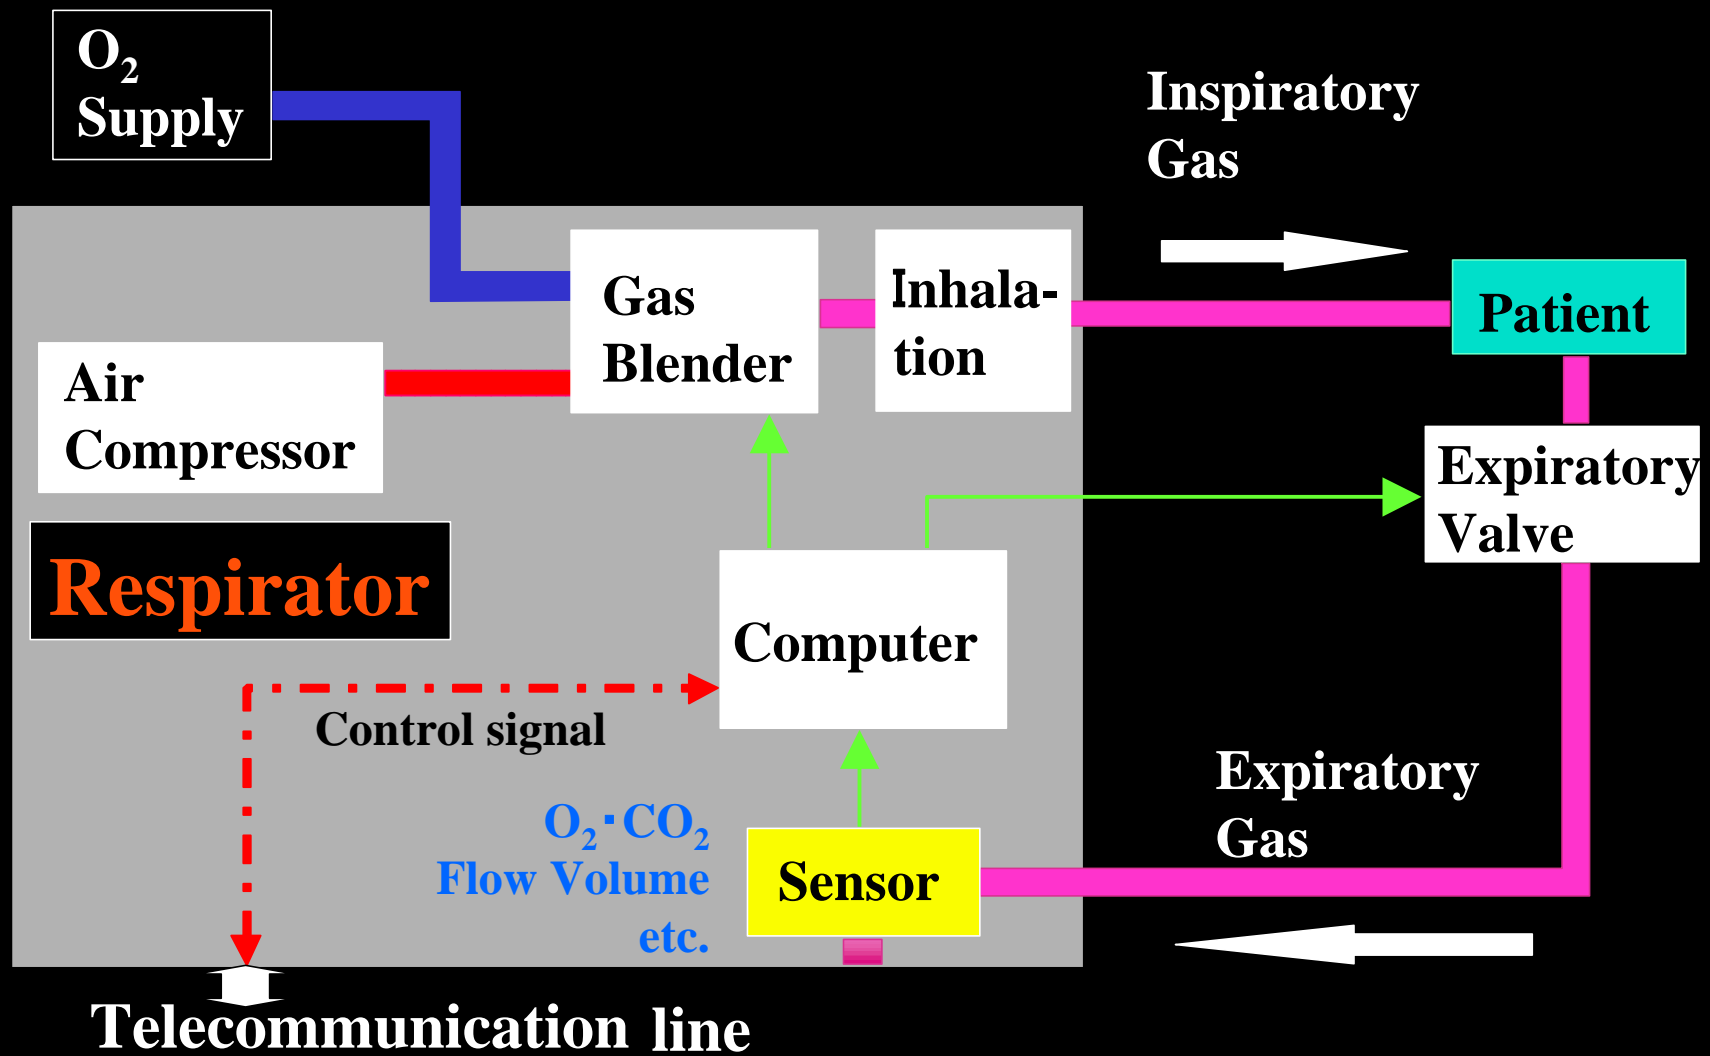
$O_2$ Supply

Inspiratory Gas

Gas Blender

Inhalation

Patient

Air Compressor

Expiratory Valve

Respirator

Computer

Control signal

Expiratory Gas

$O_2 \cdot CO_2$
Flow Volume
etc.

Sensor

Telecommunication line